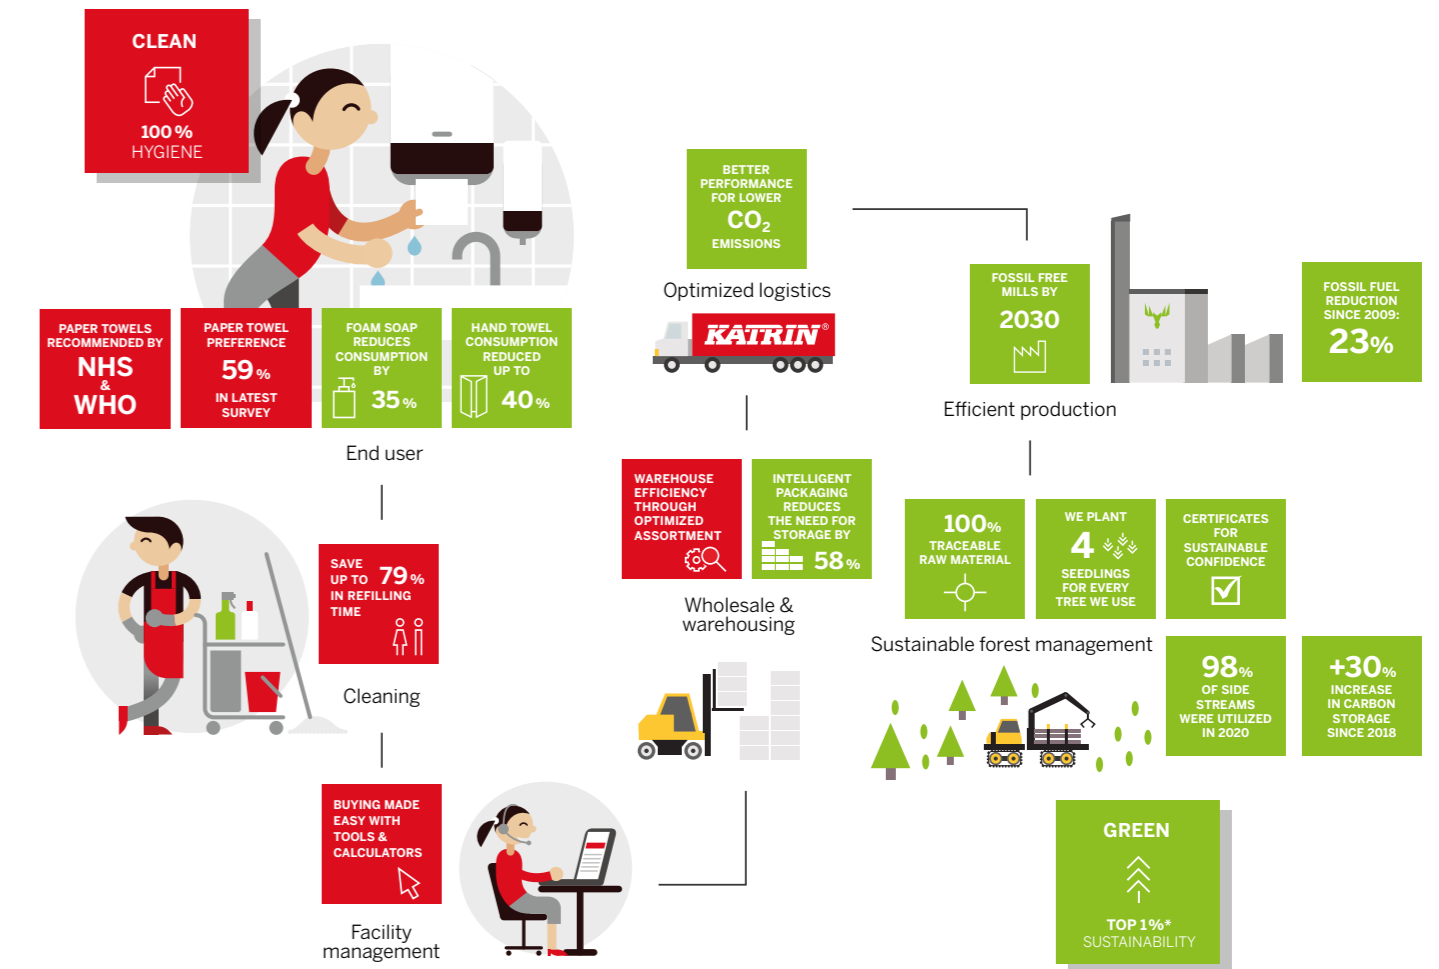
CLEAN
100 %
HYGIENE

PAPER TOWELS RECOMMENDED BY
NHS
&
WHO

PAPER TOWEL PREFERENCE
59 %
IN LATEST SURVEY

FOAM SOAP REDUCES CONSUMPTION BY
35 %

HAND TOWEL CONSUMPTION REDUCED UP TO
40 %

End user

SAVE UP TO 79 % IN REFILLING TIME

Cleaning

BUYING MADE EASY WITH TOOLS & CALCULATORS

Facility management

BETTER PERFORMANCE FOR LOWER
$CO_2$
EMISSIONS

Optimized logistics

KATRIN®

WAREHOUSE EFFICIENCY THROUGH OPTIMIZED ASSORTMENT

INTELLIGENT PACKAGING REDUCES THE NEED FOR STORAGE BY
58 %

Wholesale & warehousing

FOSSIL FREE MILLS BY
2030

FOSSIL FUEL REDUCTION SINCE 2009:
23%

Efficient production

100%
TRACEABLE RAW MATERIAL

WE PLANT
4
SEEDLINGS FOR EVERY TREE WE USE

CERTIFICATES FOR SUSTAINABLE CONFIDENCE

Sustainable forest management

98%
OF SIDE STREAMS WERE UTILIZED IN 2020

+30%
INCREASE IN CARBON STORAGE SINCE 2018

GREEN
TOP 1%*
SUSTAINABILITY